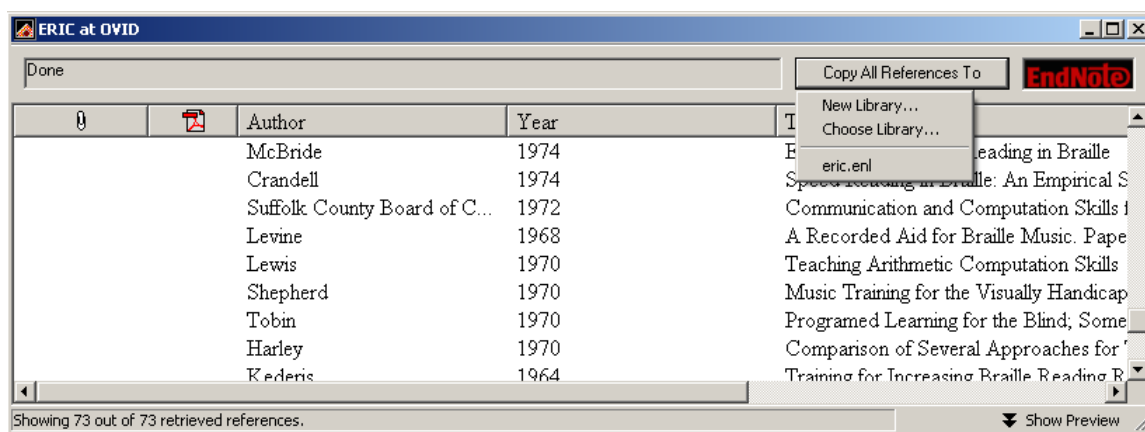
ERIC at OVID

Done

Copy All References To

EndNote

New Library...
Choose Library...
eric.enl

| | | Author | Year | T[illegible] |
|---|---|---|---|---|
| | | McBride | 1974 | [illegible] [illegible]eading in Braille |
| | | Crandell | 1974 | Sp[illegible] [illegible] Braille: An Empirical S |
| | | Suffolk County Board of C... | 1972 | Communication and Computation Skills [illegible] |
| | | Levine | 1968 | A Recorded Aid for Braille Music. Pape |
| | | Lewis | 1970 | Teaching Arithmetic Computation Skills |
| | | Shepherd | 1970 | Music Training for the Visually Handicap |
| | | Tobin | 1970 | Programed Learning for the Blind; Some |
| | | Harley | 1970 | Comparison of Several Approaches for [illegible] |
| | | Kederis | 1964 | Training for Increasing Braille Reading R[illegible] |

Showing 73 out of 73 retrieved references.

Show Preview